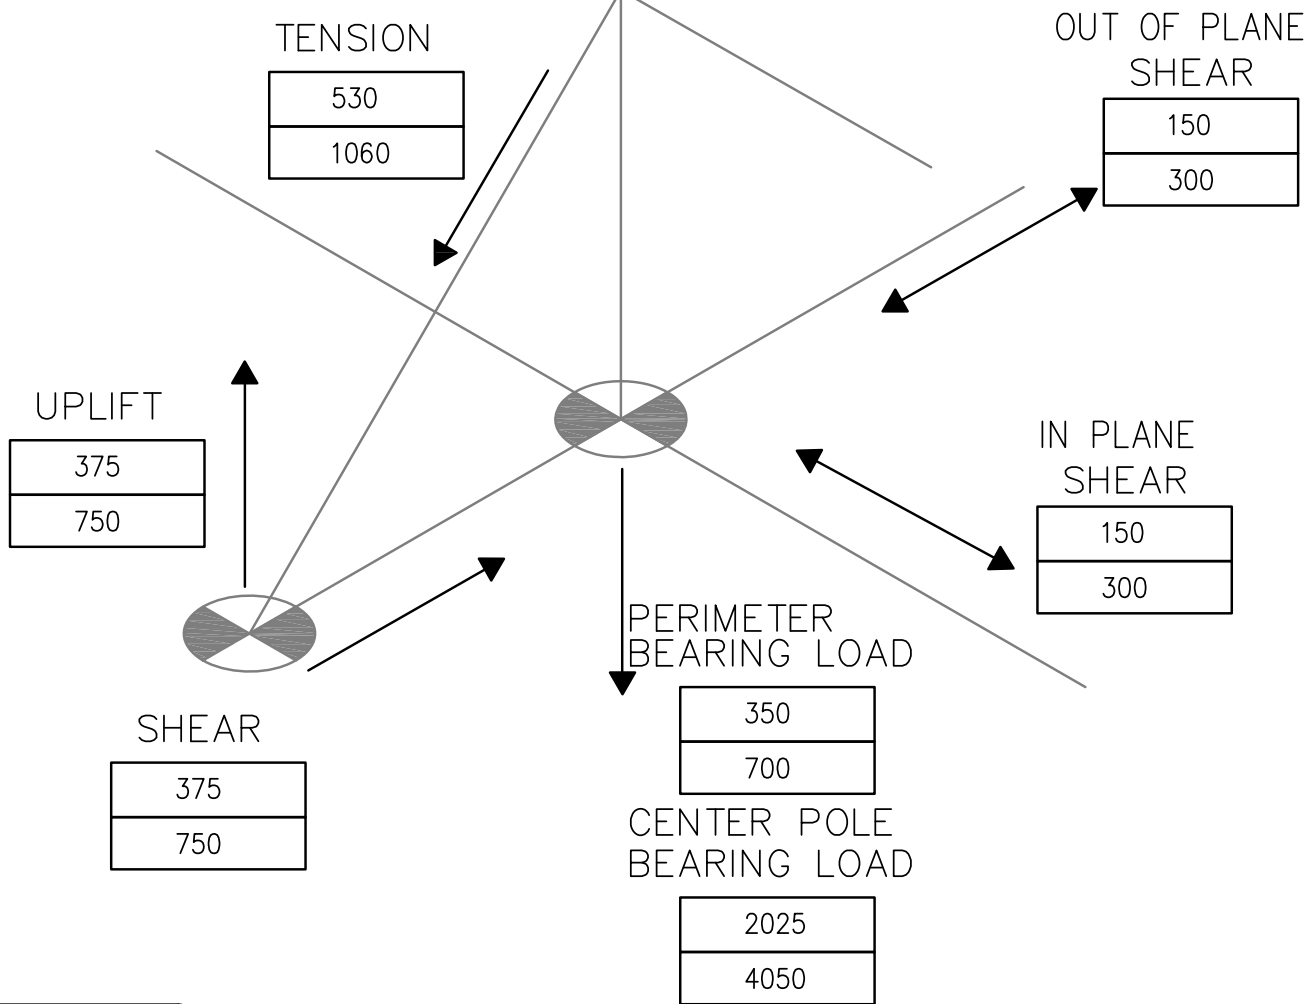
TENSION

| 530 |
|---|
| 1060 |

OUT OF PLANE SHEAR

| 150 |
|---|
| 300 |

UPLIFT

| 375 |
|---|
| 750 |

IN PLANE SHEAR

| 150 |
|---|
| 300 |

PERIMETER BEARING LOAD

| 350 |
|---|
| 700 |

SHEAR

| 375 |
|---|
| 750 |

CENTER POLE BEARING LOAD

| 2025 |
|---|
| 4050 |